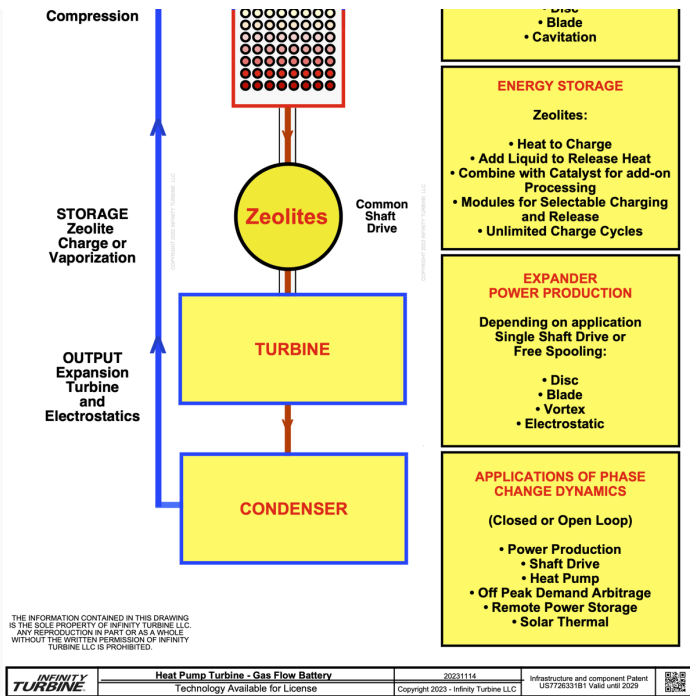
Compression

STORAGE
Zeolite
Charge or
Vaporization

OUTPUT
Expansion
Turbine
and
Electrostatics

Zeolites

Common
Shaft
Drive

TURBINE

CONDENSER

• Disc
• Blade
• Cavitation

ENERGY STORAGE

Zeolites:

• Heat to Charge
• Add Liquid to Release Heat
• Combine with Catalyst for add-on Processing
• Modules for Selectable Charging and Release
• Unlimited Charge Cycles

EXPANDER
POWER PRODUCTION

Depending on application
Single Shaft Drive or
Free Spooling:

• Disc
• Blade
• Vortex
• Electrostatic

APPLICATIONS OF PHASE CHANGE DYNAMICS

(Closed or Open Loop)

• Power Production
• Shaft Drive
• Heat Pump
• Off Peak Demand Arbitrage
• Remote Power Storage
• Solar Thermal

COPYRIGHT 2023 INFINITY TURBINE LLC

THE INFORMATION CONTAINED IN THIS DRAWING IS THE SOLE PROPERTY OF INFINITY TURBINE LLC. ANY REPRODUCTION IN PART OR AS A WHOLE WITHOUT THE WRITTEN PERMISSION OF INFINITY TURBINE LLC IS PROHIBITED.

| INFINITY TURBINE | Heat Pump Turbine - Gas Flow Battery | 20231114 | Infrastructure and component Patent |
|---|---|---|---|
| | Technology Available for License | Copyright 2023 - Infinity Turbine LLC | US7726331B1 Valid until 2029 |